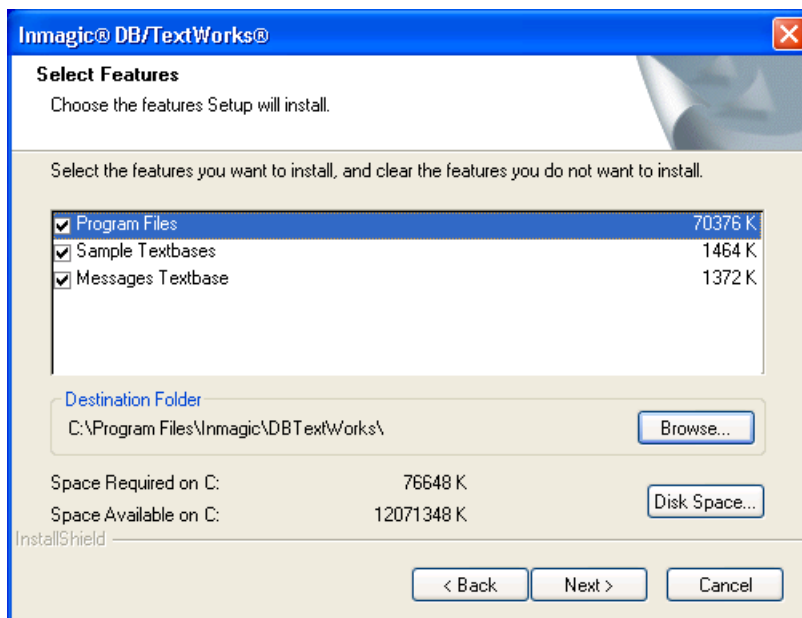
Inmagic® DB/TextWorks®

Select Features
Choose the features Setup will install.

Select the features you want to install, and clear the features you do not want to install.

| | |
|---|---|
| Program Files | 70376 K |
| Sample Textbases | 1464 K |
| Messages Textbase | 1372 K |

Destination Folder
C:\Program Files\Inmagic\DBTextWorks\

Browse...

Space Required on C: 76648 K
Space Available on C: 12071348 K

Disk Space...

InstallShield

< Back Next > Cancel